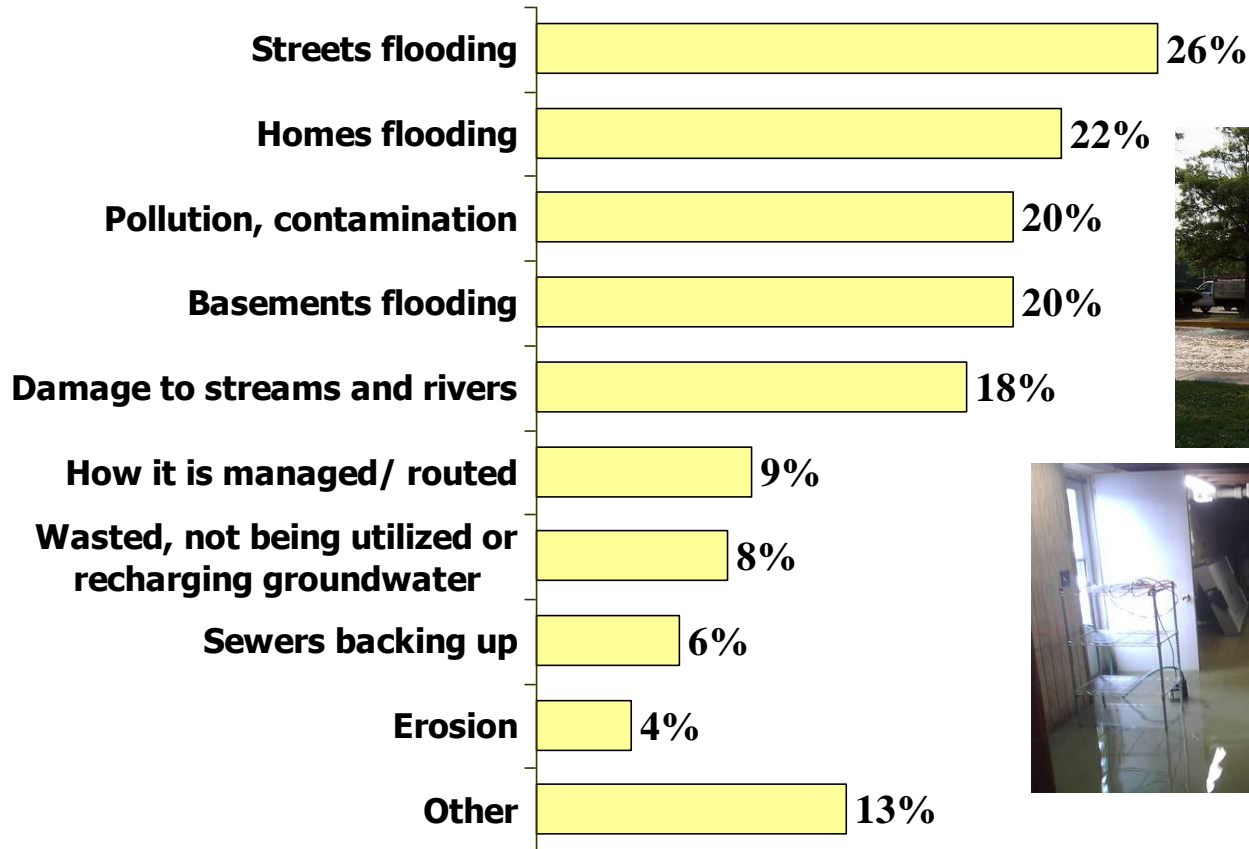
Streets flooding 26%

Homes flooding 22%

Pollution, contamination 20%

Basements flooding 20%

Damage to streams and rivers 18%

How it is managed/ routed 9%

Wasted, not being utilized or recharging groundwater 8%

Sewers backing up 6%

Erosion 4%

Other 13%